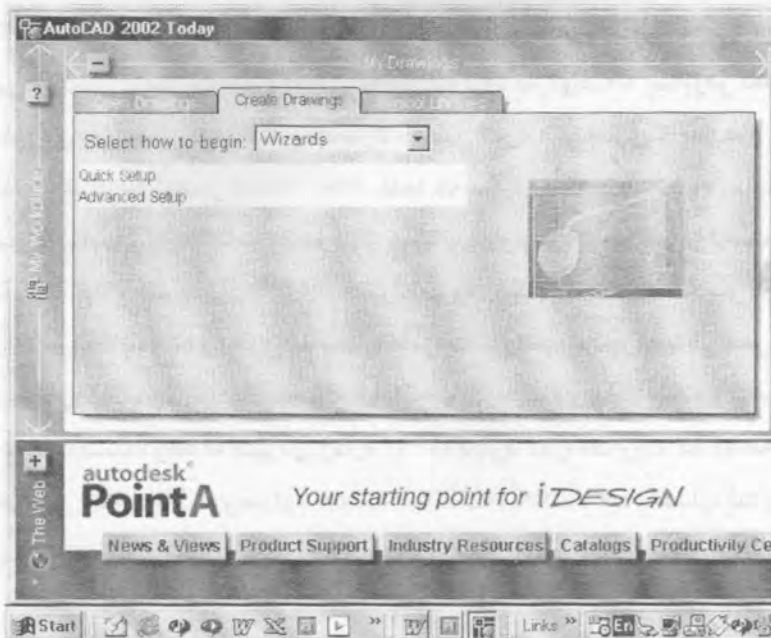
AutoCAD 2002 Today

My Drawings

?

Open Drawings | Create Drawings | Symbol Libraries

Select how to begin: Wizards

Quick Setup
Advanced Setup

My Workplace

+

The Web

autodesk®
PointA

Your starting point for i DESIGN

News & Views | Product Support | Industry Resources | Catalogs | Productivity Ce

Start | Links »